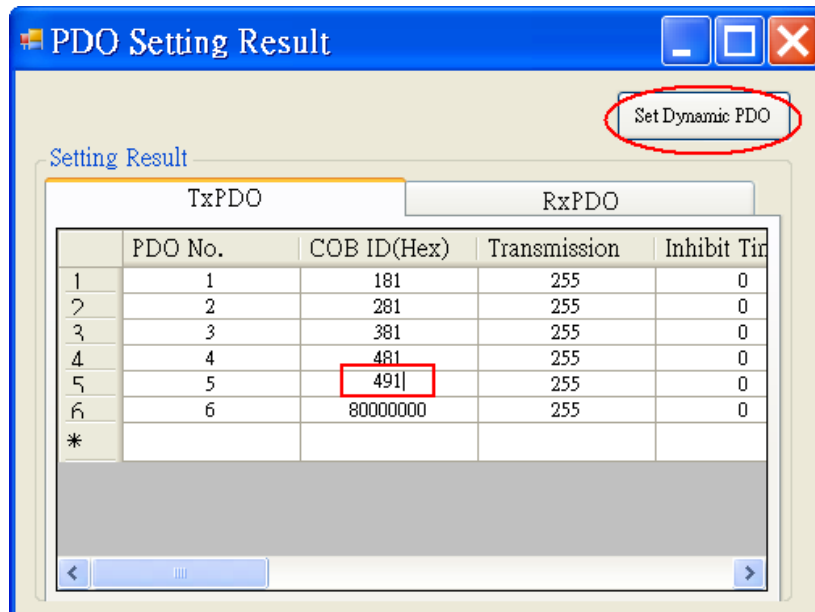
PDO Setting Result

Set Dynamic PDO

Setting Result

TxPDO

RxPDO

| | PDO No. | COB ID(Hex) | Transmission | Inhibit Tir |
|---|---|---|---|---|
| 1 | 1 | 181 | 255 | 0 |
| 2 | 2 | 281 | 255 | 0 |
| 3 | 3 | 381 | 255 | 0 |
| 4 | 4 | 481 | 255 | 0 |
| 5 | 5 | 491 | 255 | 0 |
| 6 | 6 | 80000000 | 255 | 0 |
| * | | | | |